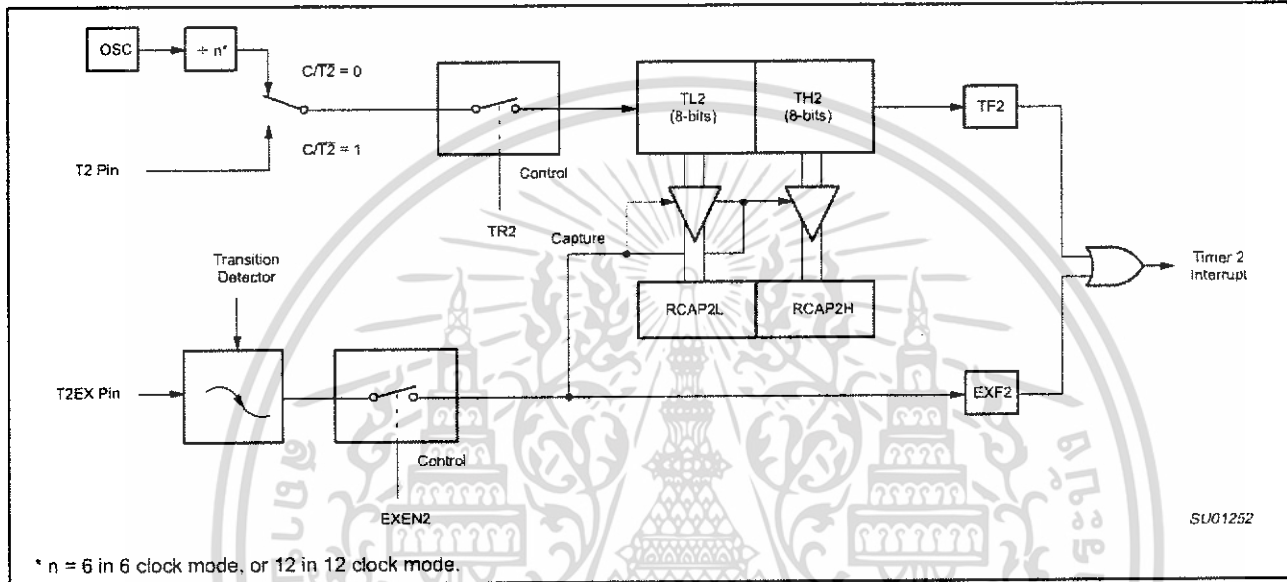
OSC

$\div n^*$

$C/\overline{T2} = 0$

$C/\overline{T2} = 1$

T2 Pin

Control

TR2

TL2 (8-bits)

TH2 (8-bits)

TF2

Capture

RCAP2L

RCAP2H

Timer 2 Interrupt

Transition Detector

T2EX Pin

Control

EXEN2

EXF2

SU01252

* n = 6 in 6 clock mode, or 12 in 12 clock mode.